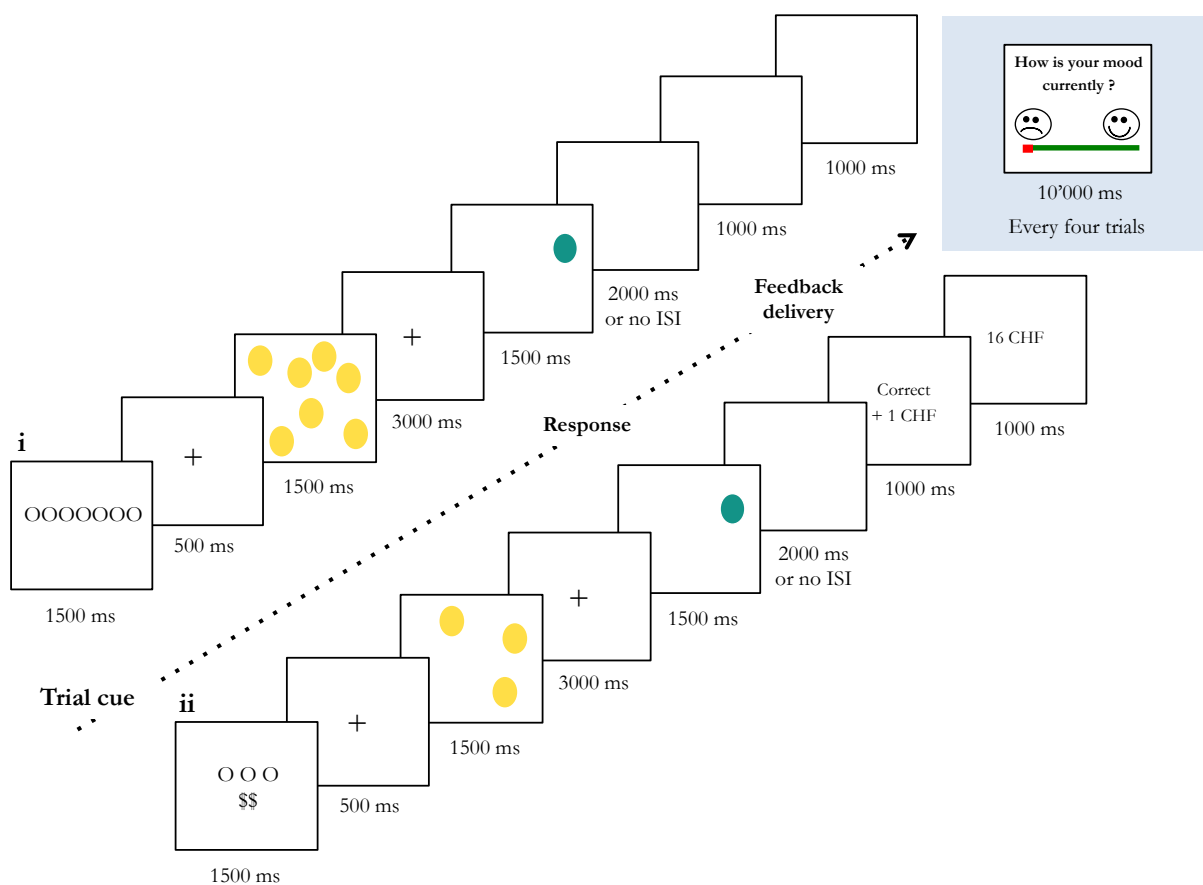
How is your mood currently ?

10’000 ms

Every four trials

1000 ms

1000 ms

2000 ms
or no ISI

Feedback delivery

1500 ms

3000 ms

1500 ms

i

OOOOOOO

500 ms

1500 ms

Response

16 CHF

Correct
+ 1 CHF

1000 ms

1000 ms

2000 ms
or no ISI

1500 ms

3000 ms

Trial cue

ii

O O O
$$

1500 ms

500 ms

1500 ms